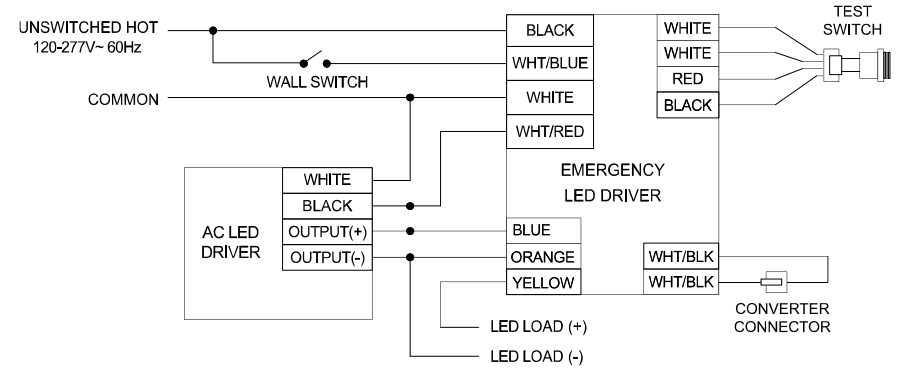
UNSWITCHED HOT
120-277V~ 60Hz

WALL SWITCH

COMMON

BLACK
WHT/BLUE
WHITE
WHT/RED

WHITE
WHITE
RED
BLACK

TEST SWITCH

EMERGENCY LED DRIVER

AC LED DRIVER

WHITE
BLACK
OUTPUT(+)
OUTPUT(-)

BLUE
ORANGE
YELLOW

WHT/BLK
WHT/BLK

CONVERTER CONNECTOR

LED LOAD (+)

LED LOAD (-)